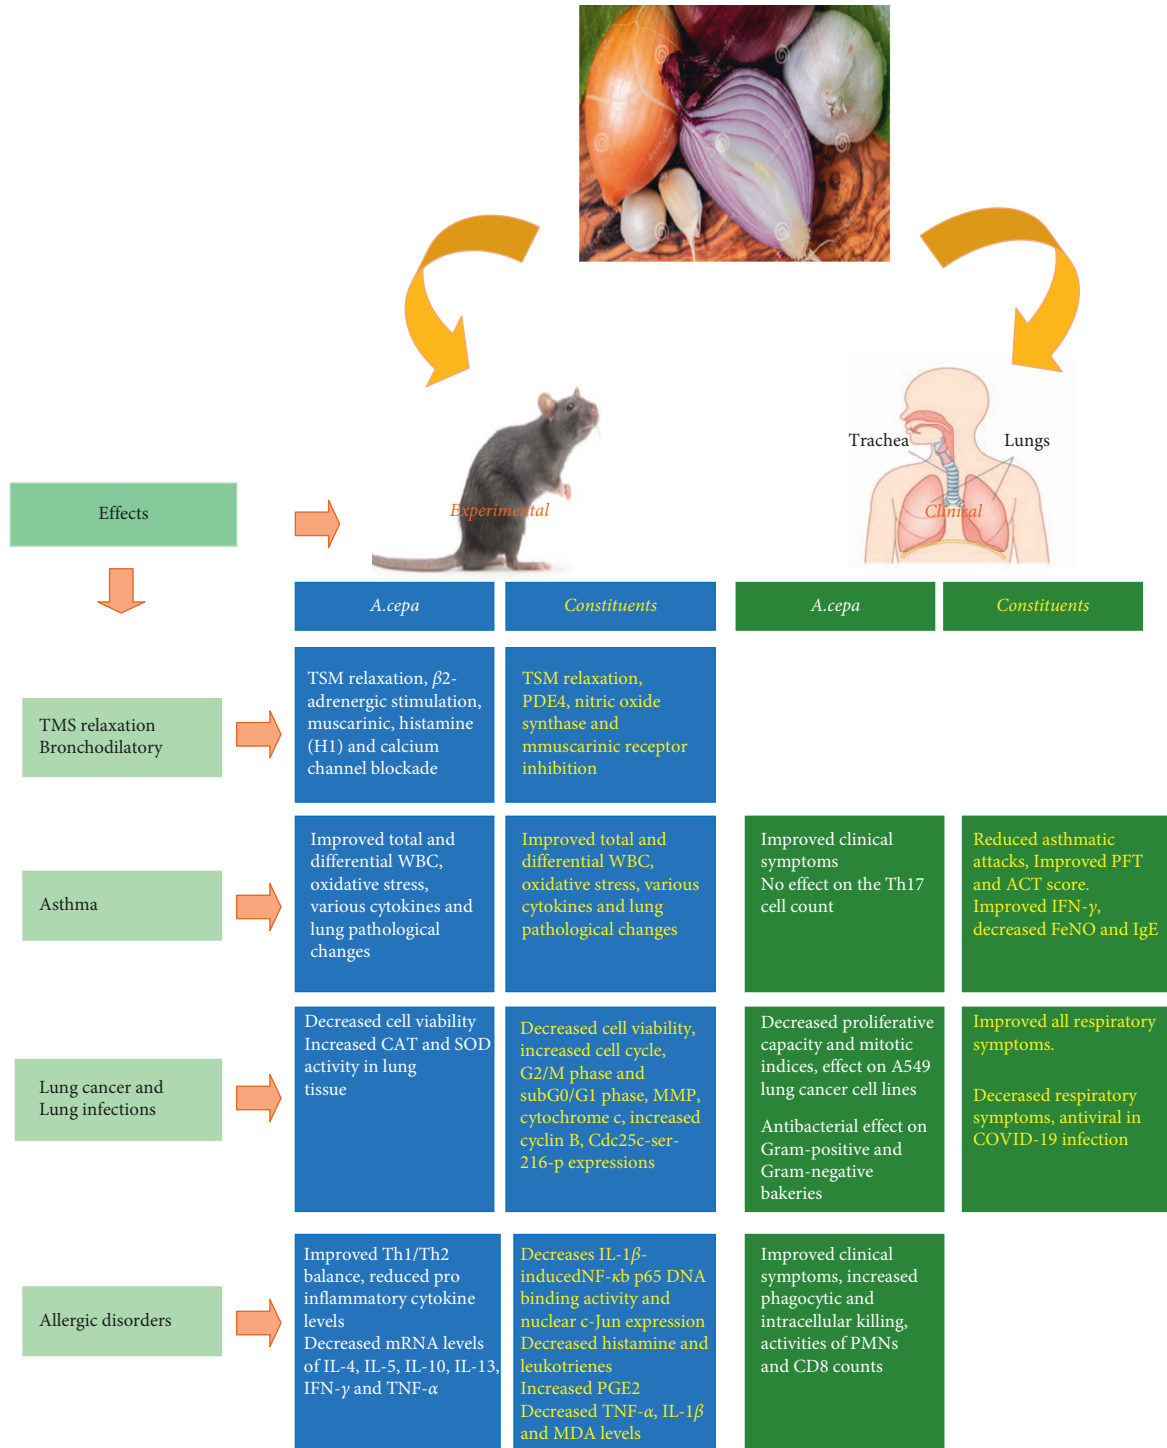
Trachea
Lungs

Experimental

Clinical

Effects

A.cepa

Constituents

A.cepa

Constituents

TMS relaxation Bronchodilatory

TSM relaxation, $\beta$2-adrenergic stimulation, muscarinic, histamine (H1) and calcium channel blockade

TSM relaxation, PDE4, nitric oxide synthase and mmuscarinic receptor inhibition

Asthma

Improved total and differential WBC, oxidative stress, various cytokines and lung pathological changes

Improved total and differential WBC, oxidative stress, various cytokines and lung pathological changes

Improved clinical symptoms
No effect on the Th17 cell count

Reduced asthmatic attacks, Improved PFT and ACT score. Improved IFN-$\gamma$, decreased FeNO and IgE

Lung cancer and Lung infections

Decreased cell viability
Increased CAT and SOD activity in lung tissue

Decreased cell viability, increased cell cycle, G2/M phase and subG0/G1 phase, MMP, cytochrome c, increased cyclin B, Cdc25c-ser-216-p expressions

Decreased proliferative capacity and mitotic indices, effect on A549 lung cancer cell lines

Antibacterial effect on Gram-positive and Gram-negative bakeries

Improved all respiratory symptoms.

Decerased respiratory symptoms, antiviral in COVID-19 infection

Allergic disorders

Improved Th1/Th2 balance, reduced pro inflammatory cytokine levels
Decreased mRNA levels of IL-4, IL-5, IL-10, IL-13, IFN-$\gamma$ and TNF-$\alpha$

Decreases IL-1$\beta$-inducedNF-$\kappa$b p65 DNA binding activity and nuclear c-Jun expression
Decreased histamine and leukotrienes
Increased PGE2
Decreased TNF-$\alpha$, IL-1$\beta$ and MDA levels

Improved clinical symptoms, increased phagocytic and intracellular killing, activities of PMNs and CD8 counts